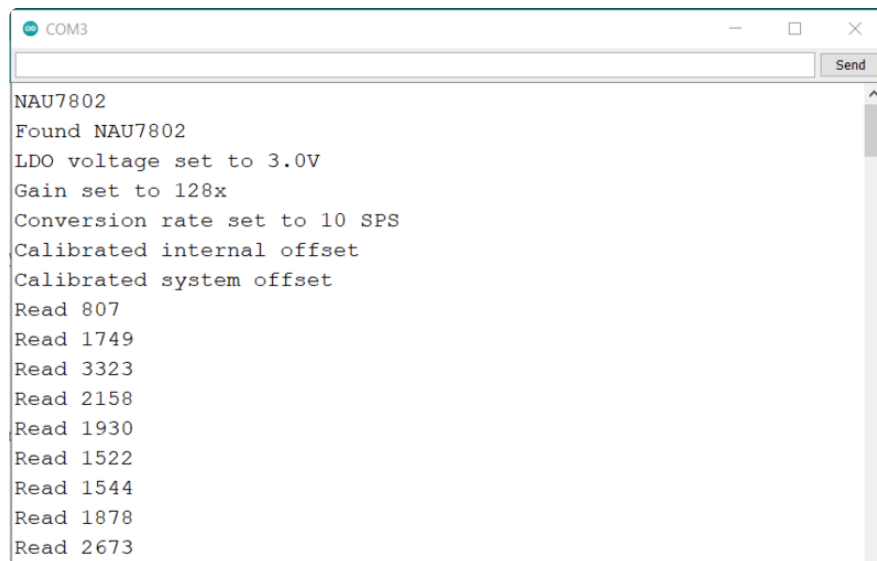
COM3

Send

NAU7802
Found NAU7802
LDO voltage set to 3.0V
Gain set to 128x
Conversion rate set to 10 SPS
Calibrated internal offset
Calibrated system offset
Read 807
Read 1749
Read 3323
Read 2158
Read 1930
Read 1522
Read 1544
Read 1878
Read 2673